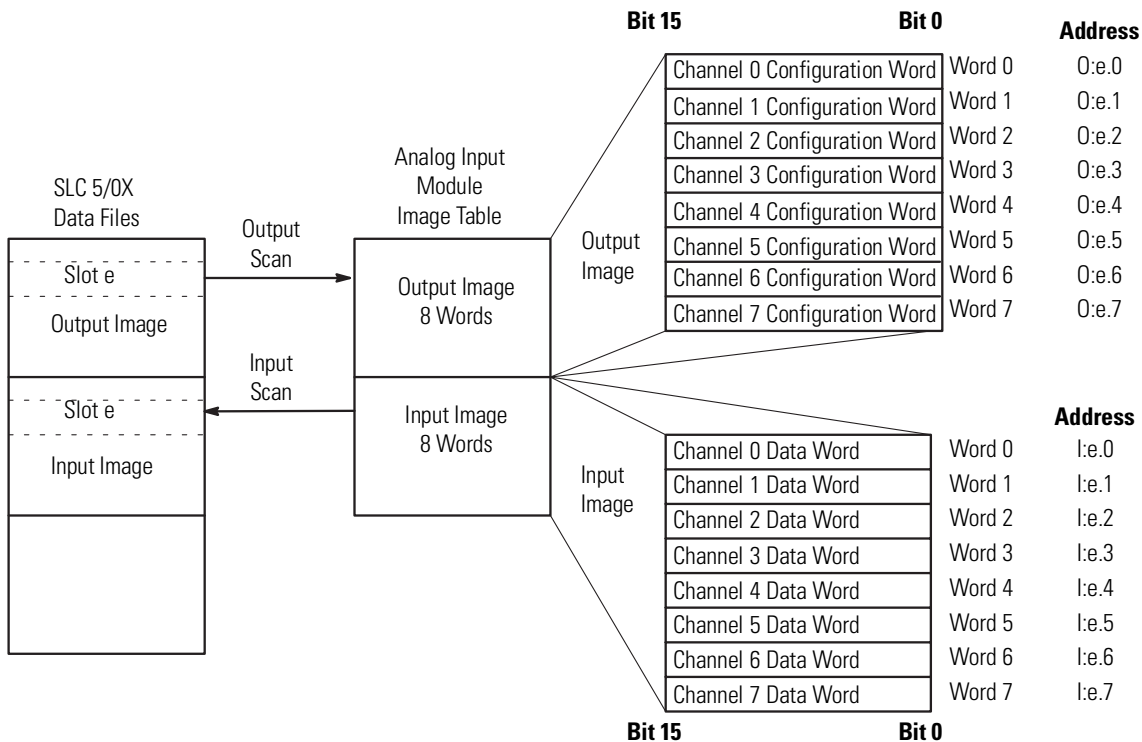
SLC 5/0X
Data Files

Slot e

Output Image

Slot e

Input Image

Output
Scan

Input
Scan

Analog Input
Module
Image Table

Output Image
8 Words

Input Image
8 Words

Output
Image

Input
Image

Bit 15

Bit 0

Address

| | | |
|---|---|---|
| Channel 0 Configuration Word | Word 0 | O:e.0 |
| Channel 1 Configuration Word | Word 1 | O:e.1 |
| Channel 2 Configuration Word | Word 2 | O:e.2 |
| Channel 3 Configuration Word | Word 3 | O:e.3 |
| Channel 4 Configuration Word | Word 4 | O:e.4 |
| Channel 5 Configuration Word | Word 5 | O:e.5 |
| Channel 6 Configuration Word | Word 6 | O:e.6 |
| Channel 7 Configuration Word | Word 7 | O:e.7 |

Address

| | | |
|---|---|---|
| Channel 0 Data Word | Word 0 | I:e.0 |
| Channel 1 Data Word | Word 1 | I:e.1 |
| Channel 2 Data Word | Word 2 | I:e.2 |
| Channel 3 Data Word | Word 3 | I:e.3 |
| Channel 4 Data Word | Word 4 | I:e.4 |
| Channel 5 Data Word | Word 5 | I:e.5 |
| Channel 6 Data Word | Word 6 | I:e.6 |
| Channel 7 Data Word | Word 7 | I:e.7 |

Bit 15

Bit 0